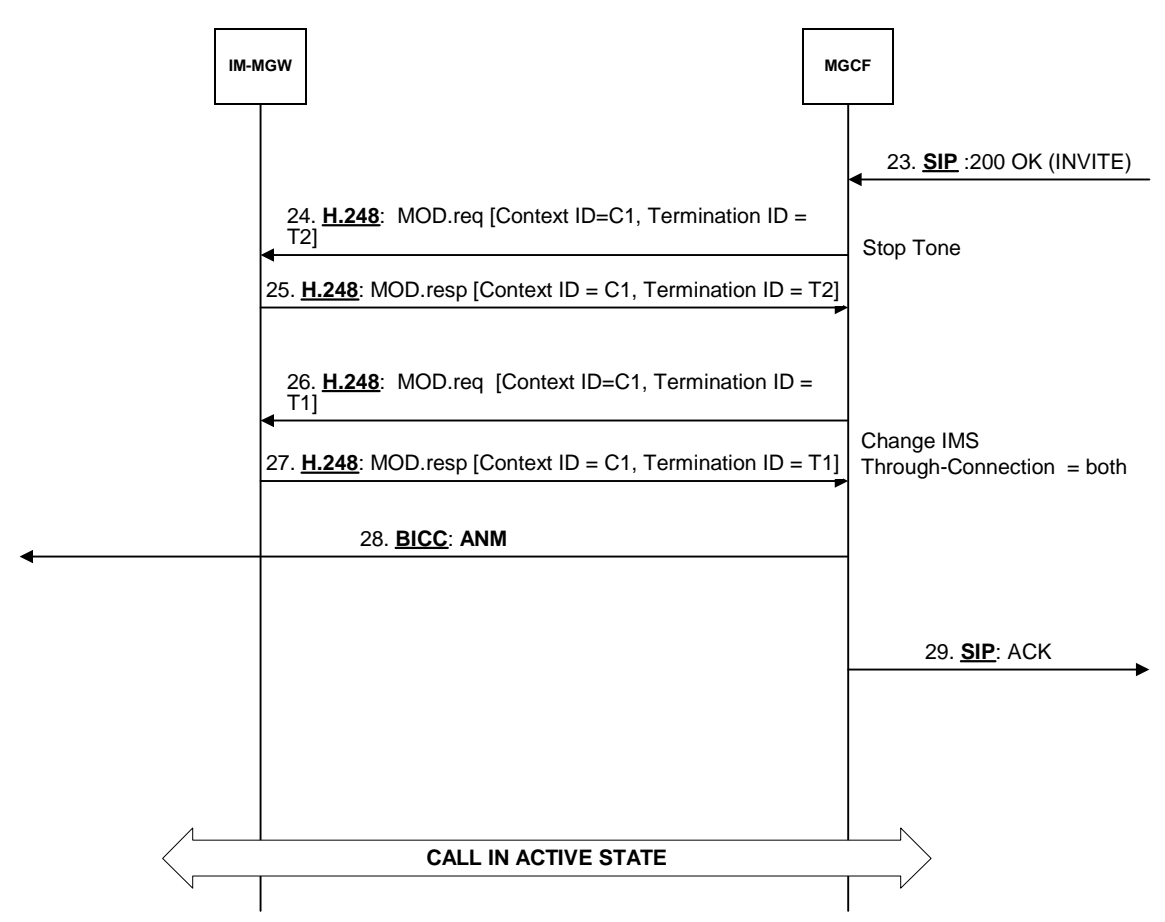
IM-MGW

MGCF

23. SIP :200 OK (INVITE)

24. H.248: MOD.req [Context ID=C1, Termination ID = T2]

Stop Tone

25. H.248: MOD.resp [Context ID = C1, Termination ID = T2]

26. H.248: MOD.req [Context ID=C1, Termination ID = T1]

Change IMS Through-Connection = both

27. H.248: MOD.resp [Context ID = C1, Termination ID = T1]

28. BICC: ANM

29. SIP: ACK

CALL IN ACTIVE STATE